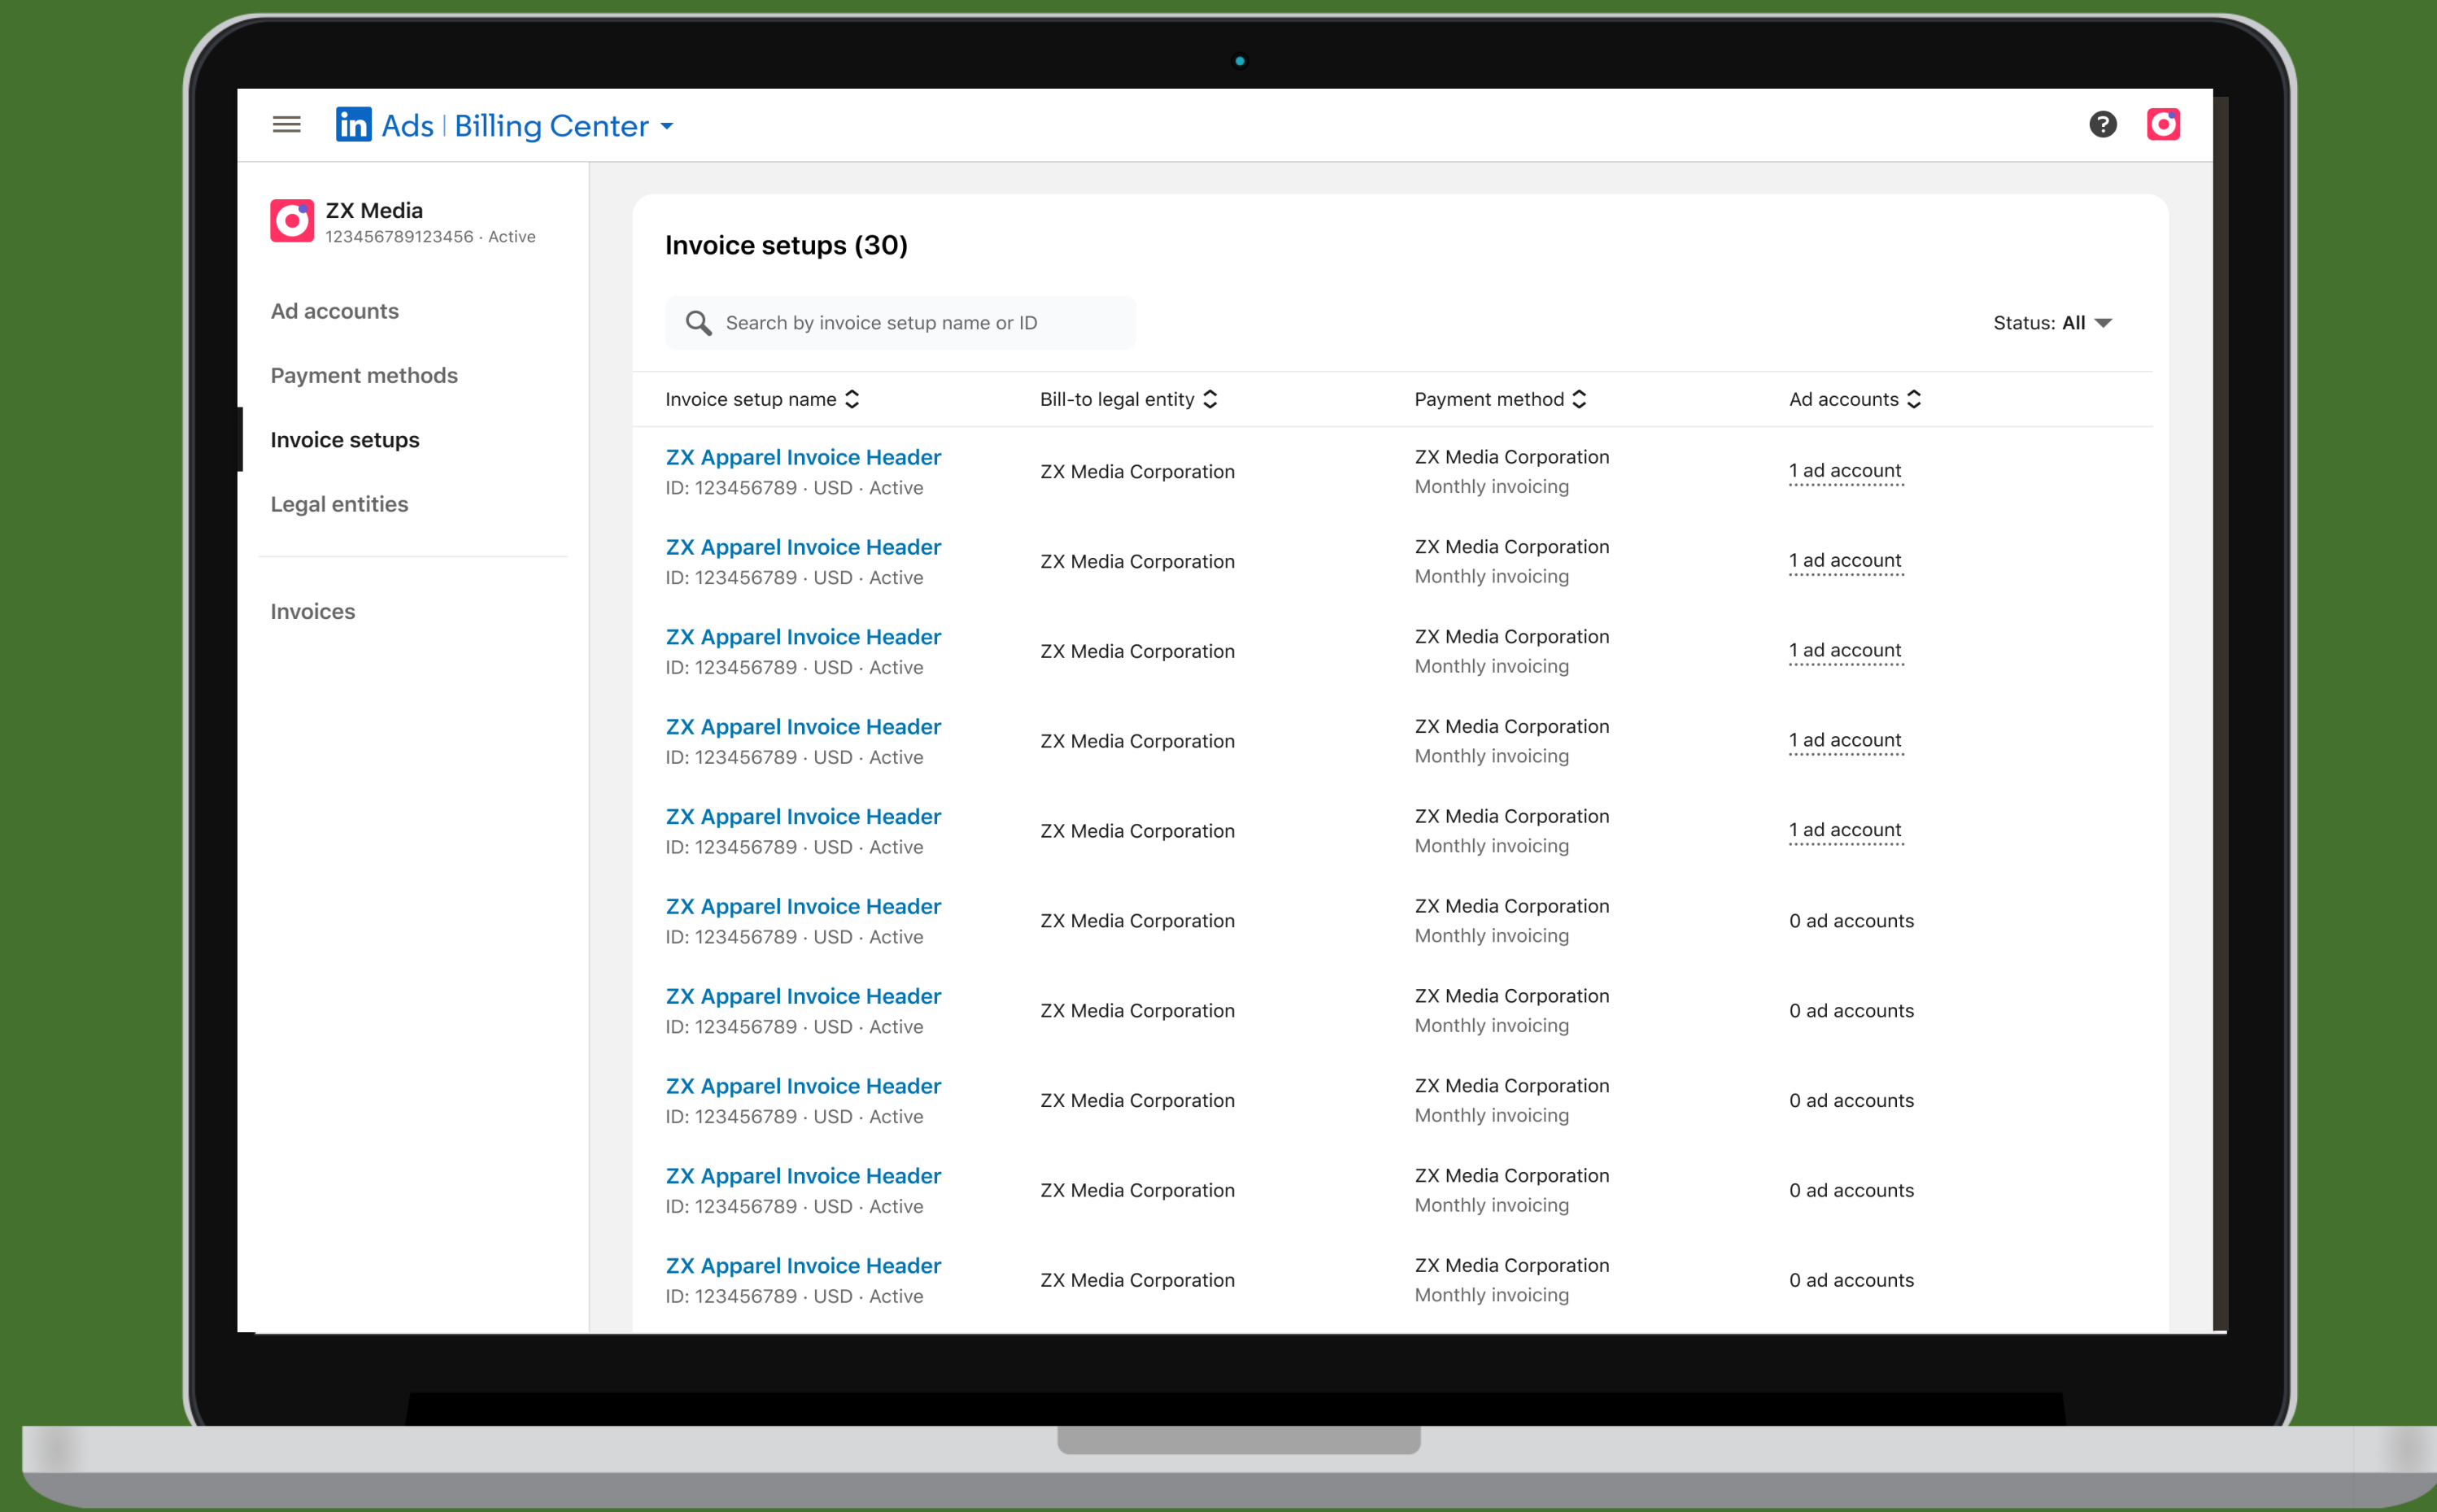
in Ads | Billing Center

ZX Media
123456789123456 · Active

Ad accounts

Payment methods

Invoice setups

Legal entities

Invoices

Invoice setups (30)

Search by invoice setup name or ID

Status: All

| Invoice setup name | Bill-to legal entity | Payment method | Ad accounts |
|---|---|---|---|
| ZX Apparel Invoice Header ID: 123456789 · USD · Active | ZX Media Corporation | ZX Media Corporation Monthly invoicing | 1 ad account |
| ZX Apparel Invoice Header ID: 123456789 · USD · Active | ZX Media Corporation | ZX Media Corporation Monthly invoicing | 1 ad account |
| ZX Apparel Invoice Header ID: 123456789 · USD · Active | ZX Media Corporation | ZX Media Corporation Monthly invoicing | 1 ad account |
| ZX Apparel Invoice Header ID: 123456789 · USD · Active | ZX Media Corporation | ZX Media Corporation Monthly invoicing | 1 ad account |
| ZX Apparel Invoice Header ID: 123456789 · USD · Active | ZX Media Corporation | ZX Media Corporation Monthly invoicing | 1 ad account |
| ZX Apparel Invoice Header ID: 123456789 · USD · Active | ZX Media Corporation | ZX Media Corporation Monthly invoicing | 0 ad accounts |
| ZX Apparel Invoice Header ID: 123456789 · USD · Active | ZX Media Corporation | ZX Media Corporation Monthly invoicing | 0 ad accounts |
| ZX Apparel Invoice Header ID: 123456789 · USD · Active | ZX Media Corporation | ZX Media Corporation Monthly invoicing | 0 ad accounts |
| ZX Apparel Invoice Header ID: 123456789 · USD · Active | ZX Media Corporation | ZX Media Corporation Monthly invoicing | 0 ad accounts |
| ZX Apparel Invoice Header ID: 123456789 · USD · Active | ZX Media Corporation | ZX Media Corporation Monthly invoicing | 0 ad accounts |